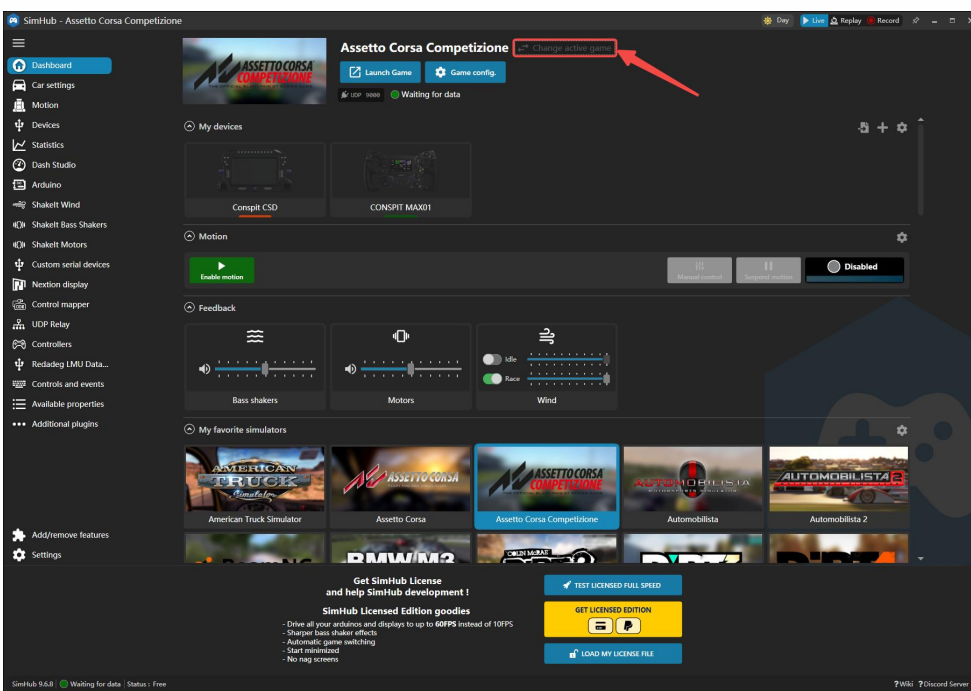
SimHub - Assetto Corsa Competizione

Day Live Replay Record

Dashboard
Car settings
Motion
Devices
Statistics
Dash Studio
Arduino
ShakeIt Wind
ShakeIt Bass Shakers
ShakeIt Motors
Custom serial devices
Nextion display
Control mapper
UDP Relay
Controllers
Redadeg LMU Data...
Controls and events
Available properties
Additional plugins

Add/remove features
Settings

Assetto Corsa Competizione
Change active game
Launch Game
Game config.
UDP 9000
Waiting for data

My devices
Conspit CSD
CONSPIT MAX01

Motion
Enable motion
Manual control
Suspend motion
Disabled

Feedback
Idle
Race
Bass shakers
Motors
Wind

My favorite simulators
American Truck Simulator
Assetto Corsa
Assetto Corsa Competizione
Automobilista
Automobilista 2

Get SimHub License
and help SimHub development !
SimHub Licensed Edition goodies
- Drive all your arduinos and displays to up to 60FPS instead of 10FPS
- Sharper bass shaker effects
- Automatic game switching
- Start minimized
- No nag screens

TEST LICENSED FULL SPEED
GET LICENSED EDITION
LOAD MY LICENSE FILE

SimHub 9.6.8 | Waiting for data | Status : Free
?Wiki ?Discord Server